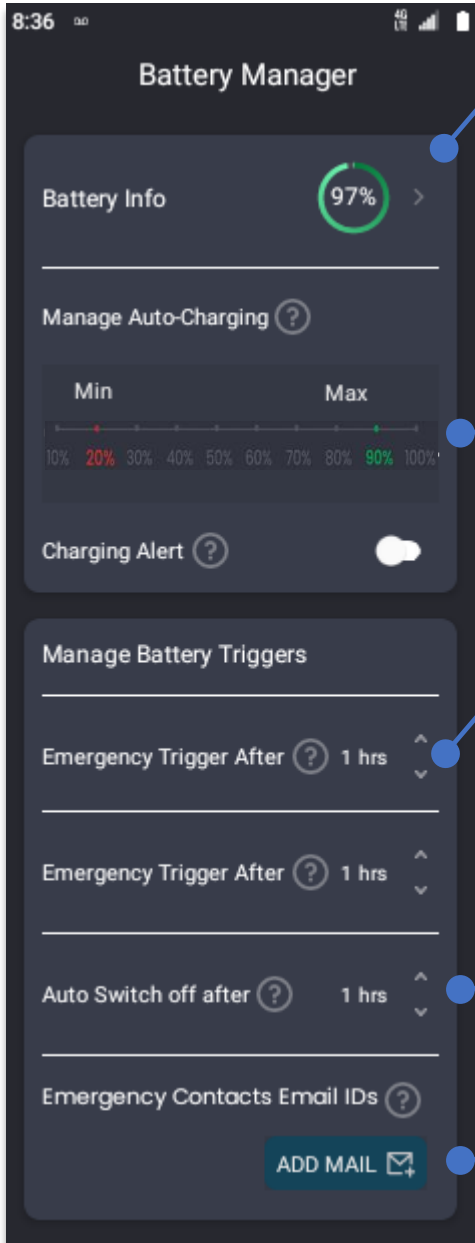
8:36

Battery Manager

Battery Info 97%

Manage Auto-Charging ?

Min Max

10% 20% 30% 40% 50% 60% 70% 80% 90% 100%

Charging Alert ?

Manage Battery Triggers

Emergency Trigger After ? 1 hrs

Emergency Trigger After ? 1 hrs

Auto Switch off after ? 1 hrs

Emergency Contacts Email IDs ?

ADD MAIL